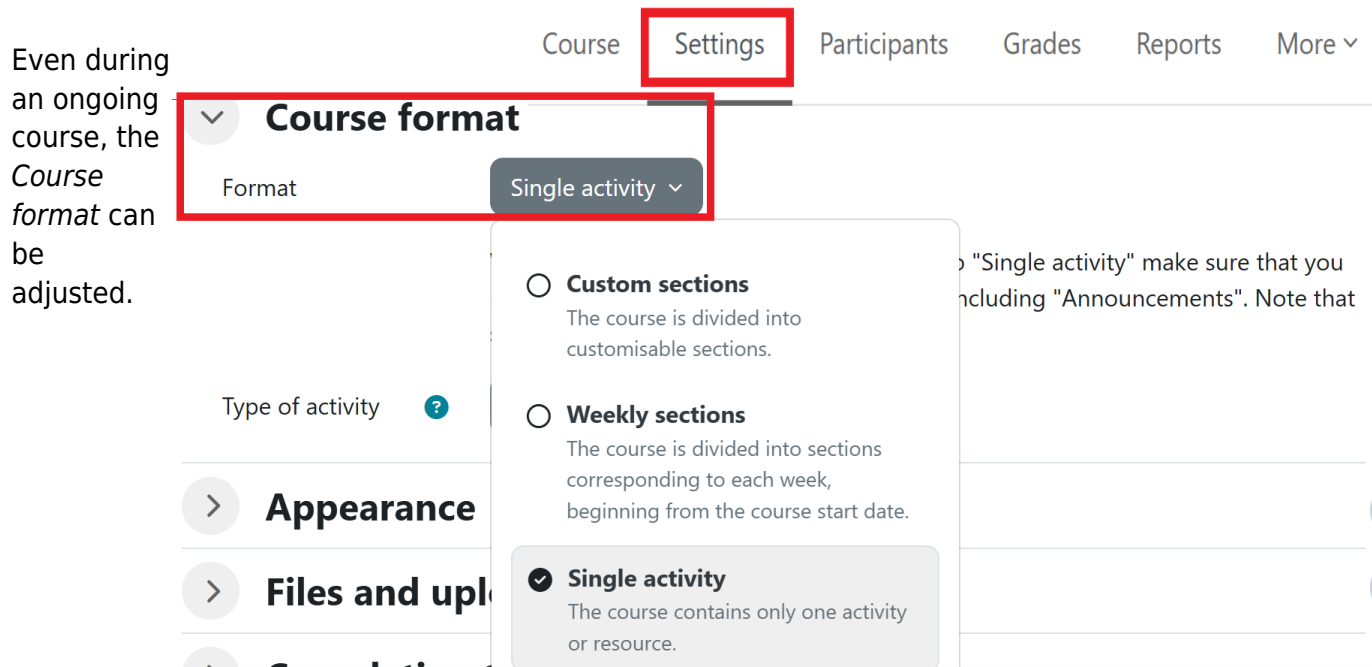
Even during an ongoing course, the *Course format* can be adjusted.

Course Settings Participants Grades Reports More

Course format

Format Single activity

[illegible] "Single activity" make sure that you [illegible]ncluding "Announcements". Note that

Custom sections
The course is divided into customisable sections.

Weekly sections
The course is divided into sections corresponding to each week, beginning from the course start date.

Single activity
The course contains only one activity or resource.

Type of activity

Appearance

Files and uplo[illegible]